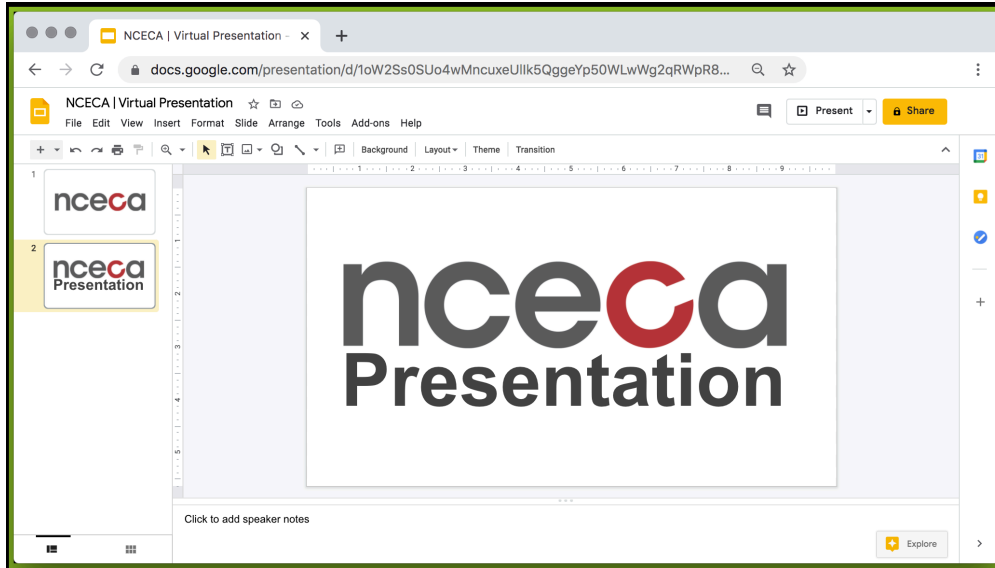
NCECA | Virtual Presentation - ×

docs.google.com/presentation/d/1oW2Ss0SUo4wMncuxeUllk5QggeYp50WLwWg2qRWpR8...

NCECA | Virtual Presentation

File Edit View Insert Format Slide Arrange Tools Add-ons Help

Present

Share

Background Layout Theme Transition

1

nceca

2

nceca
Presentation

nceca
Presentation

Click to add speaker notes

Explore